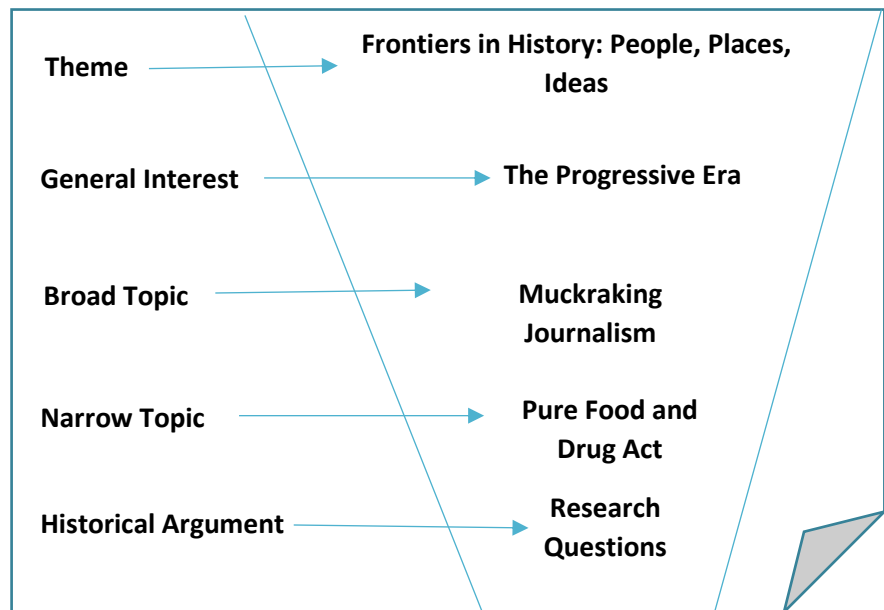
Theme

Frontiers in History: People, Places, Ideas

General Interest

The Progressive Era

Broad Topic

Muckraking Journalism

Narrow Topic

Pure Food and Drug Act

Historical Argument

Research Questions